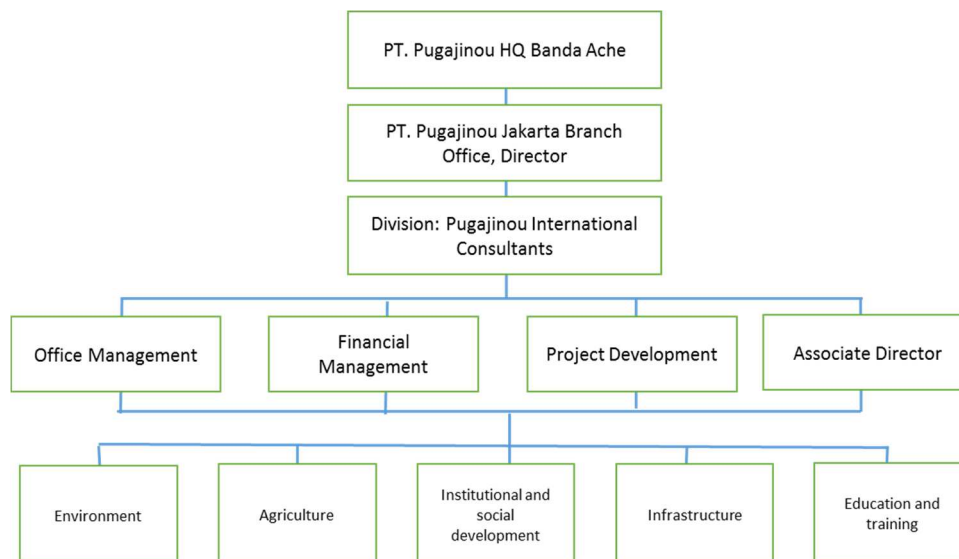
PT. Pugajinou HQ Banda Ache

PT. Pugajinou Jakarta Branch Office, Director

Division: Pugajinou International Consultants

Office Management

Financial Management

Project Development

Associate Director

Environment

Agriculture

Institutional and social development

Infrastructure

Education and training